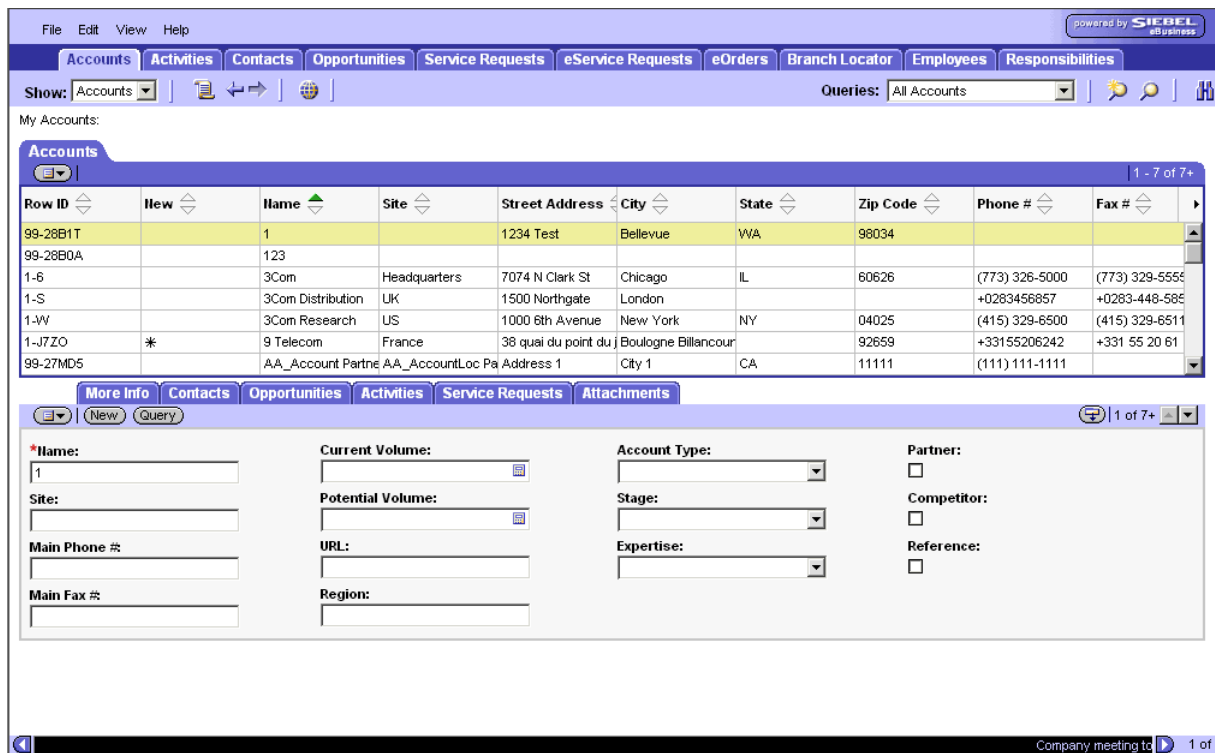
File Edit View Help

powered by SIEBEL eBusiness

Accounts | Activities | Contacts | Opportunities | Service Requests | eService Requests | eOrders | Branch Locator | Employees | Responsibilities

Show: Accounts

Queries: All Accounts

My Accounts:

Accounts

1 - 7 of 7+

| Row ID | New | Name | Site | Street Address | City | State | Zip Code | Phone # | Fax # |
|---|---|---|---|---|---|---|---|---|---|
| 99-28B1T | | 1 | | 1234 Test | Bellevue | WA | 98034 | | |
| 99-28B0A | | 123 | | | | | | | |
| 1-6 | | 3Com | Headquarters | 7074 N Clark St | Chicago | IL | 60626 | (773) 326-5000 | (773) 329-5555 |
| 1-S | | 3Com Distribution | UK | 1500 Northgate | London | | | +0283456857 | +0283-448-585 |
| 1-W | | 3Com Research | US | 1000 6th Avenue | New York | NY | 04025 | (415) 329-6500 | (415) 329-6511 |
| 1-J7ZO | * | 9 Telecom | France | 38 quai du point du j | Boulogne Billancour | | 92659 | +33155206242 | +331 55 20 61 |
| 99-27MD5 | | AA_Account Partne | AA_AccountLoc Pa | Address 1 | City 1 | CA | 11111 | (111) 111-1111 | |

More Info | Contacts | Opportunities | Activities | Service Requests | Attachments

New Query

1 of 7+

*Name:
1

Site:

Main Phone #:

Main Fax #:

Current Volume:

Potential Volume:

URL:

Region:

Account Type:

Stage:

Expertise:

Partner:

Competitor:

Reference:

Company meeting to 1 of